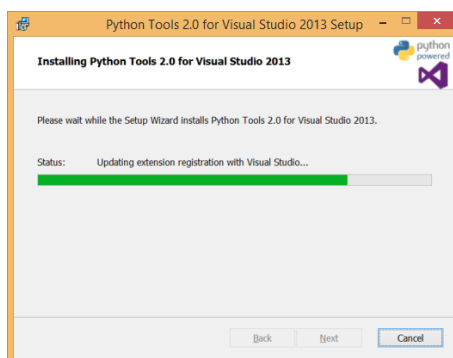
Python Tools 2.0 for Visual Studio 2013 Setup

Installing Python Tools 2.0 for Visual Studio 2013

python powered

Please wait while the Setup Wizard installs Python Tools 2.0 for Visual Studio 2013.

Status: Updating extension registration with Visual Studio...

Back Next Cancel